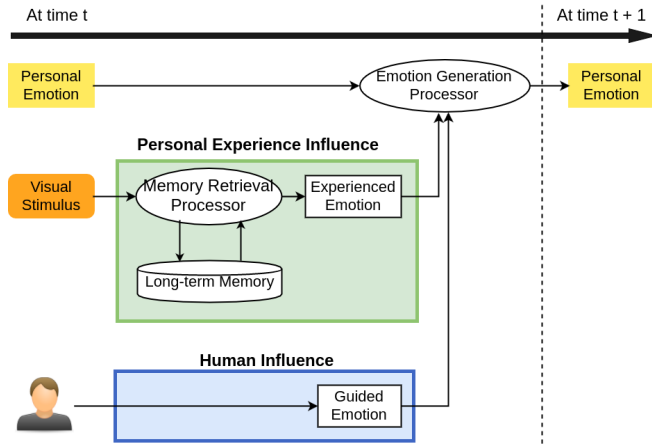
At time t

At time t + 1

Personal Emotion

Emotion Generation Processor

Personal Emotion

Personal Experience Influence

Visual Stimulus

Memory Retrieval Processor

Experienced Emotion

Long-term Memory

Human Influence

Guided Emotion